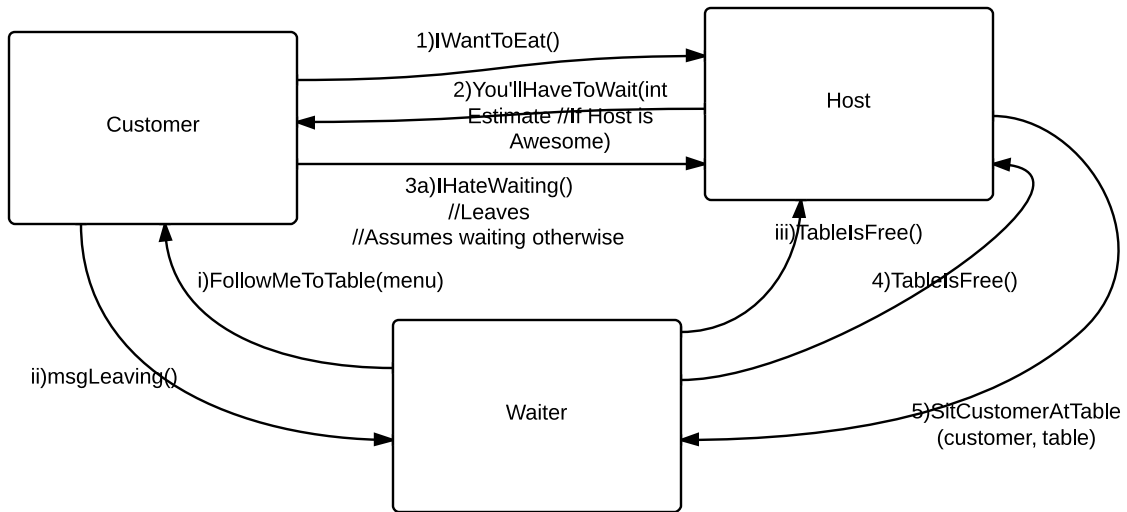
Customer

Host

Waiter

1)IWantToEat()

2)You'llHaveToWait(int Estimate //If Host is Awesome)

3a)IHateWaiting() //Leaves //Assumes waiting otherwise

iii)TableIsFree()

4)TableIsFree()

i)FollowMeToTable(menu)

ii)msgLeaving()

5)SitCustomerAtTable (customer, table)